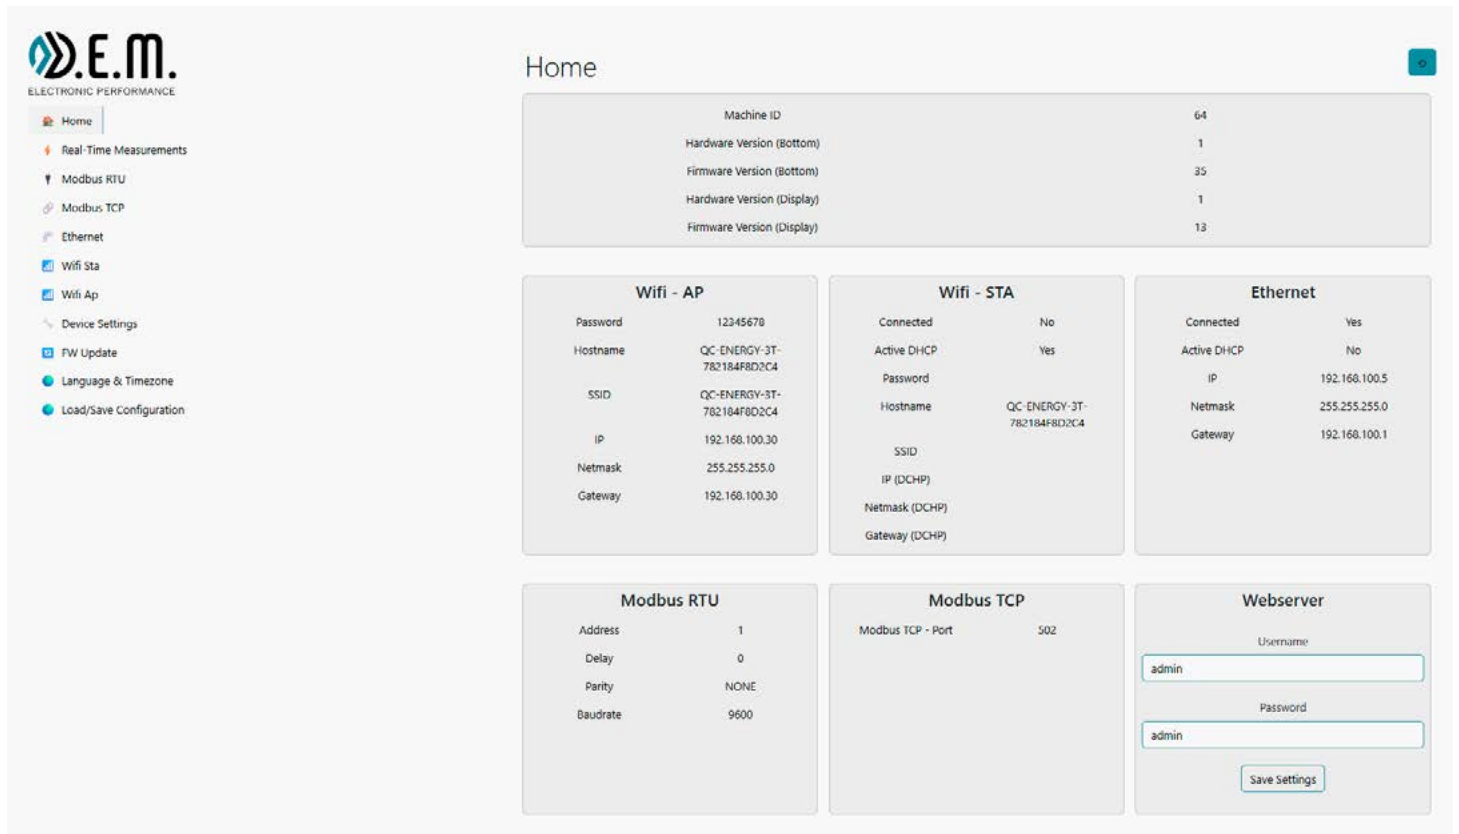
D.E.M.
ELECTRONIC PERFORMANCE

Home
Real-Time Measurements
Modbus RTU
Modbus TCP
Ethernet
Wifi Sta
Wifi Ap
Device Settings
FW Update
Language & Timezone
Load/Save Configuration

Home

| | |
|---|---|
| Machine ID | 64 |
| Hardware Version (Bottom) | 1 |
| Firmware Version (Bottom) | 35 |
| Hardware Version (Display) | 1 |
| Firmware Version (Display) | 13 |

Wifi - AP

| | |
|---|---|
| Password | 12345678 |
| Hostname | QC-ENERGY-3T-782184F8D2C4 |
| SSID | QC-ENERGY-3T-782184F8D2C4 |
| IP | 192.168.100.30 |
| Netmask | 255.255.255.0 |
| Gateway | 192.168.100.30 |

Wifi - STA

| | |
|---|---|
| Connected | No |
| Active DHCP | Yes |
| Password | |
| Hostname | QC-ENERGY-3T-782184F8D2C4 |
| SSID | |
| IP (DCHP) | |
| Netmask (DCHP) | |
| Gateway (DCHP) | |

Ethernet

| | |
|---|---|
| Connected | Yes |
| Active DHCP | No |
| IP | 192.168.100.5 |
| Netmask | 255.255.255.0 |
| Gateway | 192.168.100.1 |

Modbus RTU

| | |
|---|---|
| Address | 1 |
| Delay | 0 |
| Parity | NONE |
| Baudrate | 9600 |

Modbus TCP

| | |
|---|---|
| Modbus TCP - Port | 502 |

Webserver

Username
admin
Password
admin
Save Settings